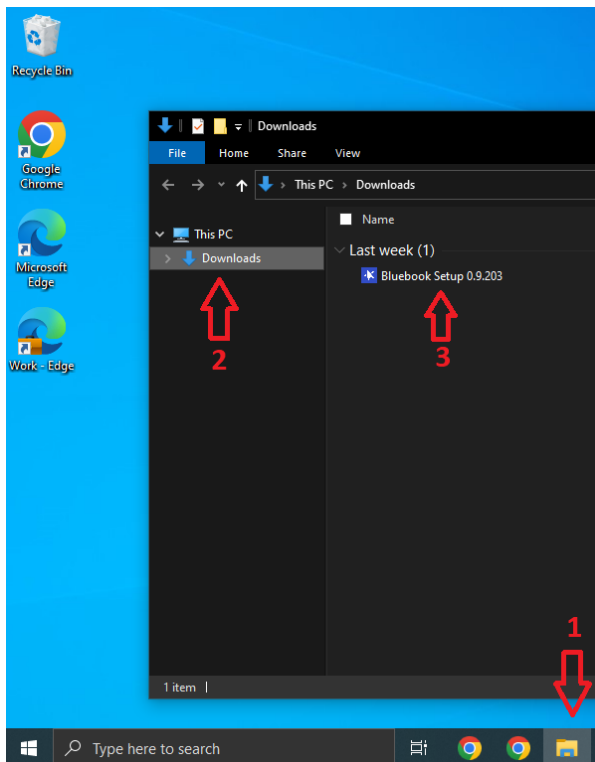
Recycle Bin

Google Chrome

Microsoft Edge

Work - Edge

Downloads

File Home Share View

This PC > Downloads

This PC

Downloads

Name

Last week (1)

Bluebook Setup 0.9.203

2

3

1

1 item

Type here to search